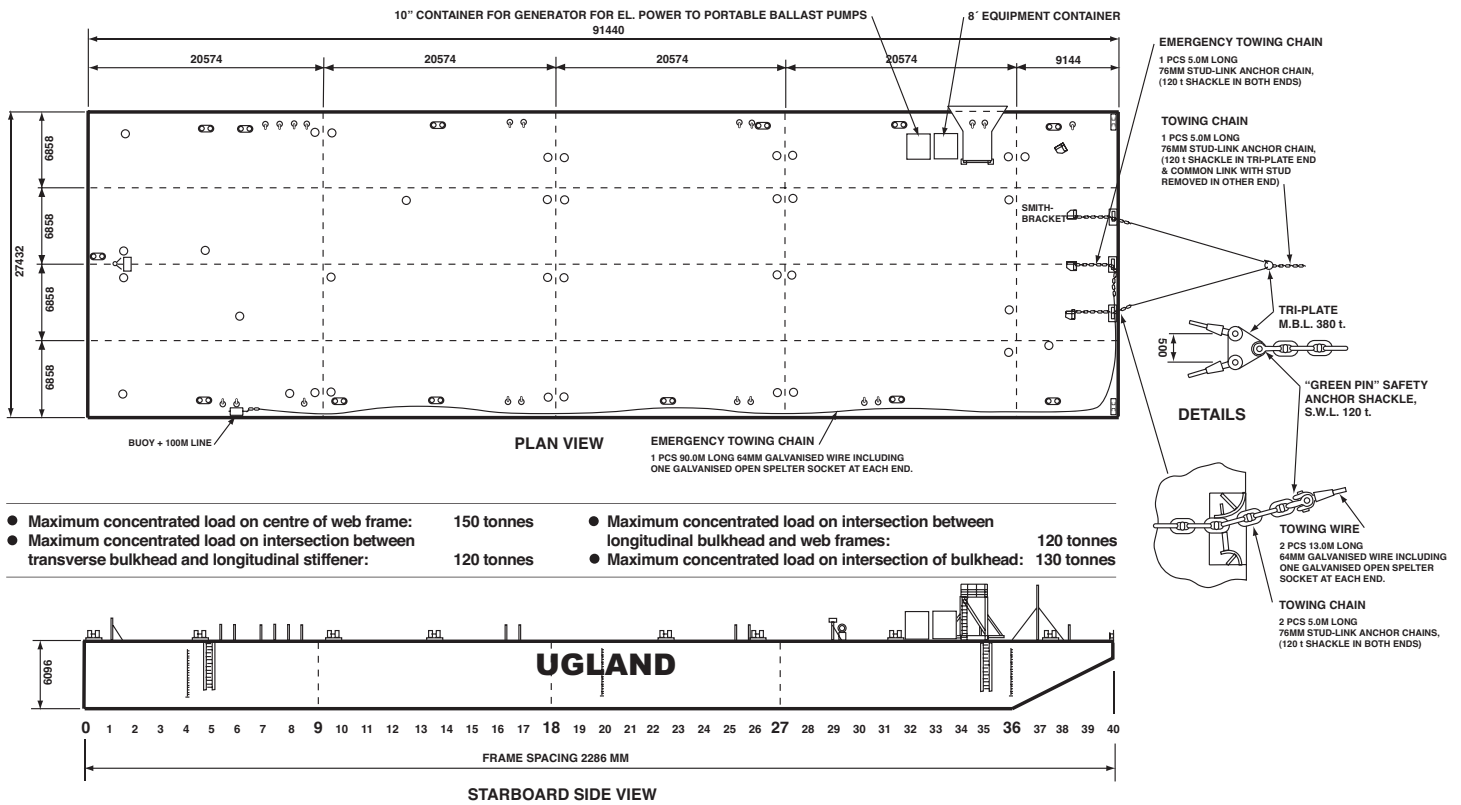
10" CONTAINER FOR GENERATOR FOR EL. POWER TO PORTABLE BALLAST PUMPS

8´ EQUIPMENT CONTAINER

91440

20574

20574

20574

20574

9144

EMERGENCY TOWING CHAIN

1 PCS 5.0M LONG
76MM STUD-LINK ANCHOR CHAIN,
(120 t SHACKLE IN BOTH ENDS)

TOWING CHAIN

1 PCS 5.0M LONG
76MM STUD-LINK ANCHOR CHAIN,
(120 t SHACKLE IN TRI-PLATE END
& COMMON LINK WITH STUD
REMOVED IN OTHER END)

SMITH-BRACKET

27432

6858

6858

6858

6858

TRI-PLATE
M.B.L. 380 t.

500

"GREEN PIN" SAFETY
ANCHOR SHACKLE,
S.W.L. 120 t.

DETAILS

BUOY + 100M LINE

PLAN VIEW

EMERGENCY TOWING CHAIN

1 PCS 90.0M LONG 64MM GALVANISED WIRE INCLUDING
ONE GALVANISED OPEN SPELTER SOCKET AT EACH END.

● Maximum concentrated load on centre of web frame: 150 tonnes
● Maximum concentrated load on intersection between transverse bulkhead and longitudinal stiffener: 120 tonnes

● Maximum concentrated load on intersection between longitudinal bulkhead and web frames: 120 tonnes
● Maximum concentrated load on intersection of bulkhead: 130 tonnes

TOWING WIRE

2 PCS 13.0M LONG
64MM GALVANISED WIRE INCLUDING
ONE GALVANISED OPEN SPELTER
SOCKET AT EACH END.

TOWING CHAIN

2 PCS 5.0M LONG
76MM STUD-LINK ANCHOR CHAINS,
(120 t SHACKLE IN BOTH ENDS)

6096

UGLAND

0 1 2 3 4 5 6 7 8 9 10 11 12 13 14 15 16 17 18 19 20 21 22 23 24 25 26 27 28 29 30 31 32 33 34 35 36 37 38 39 40

FRAME SPACING 2286 MM

STARBOARD SIDE VIEW